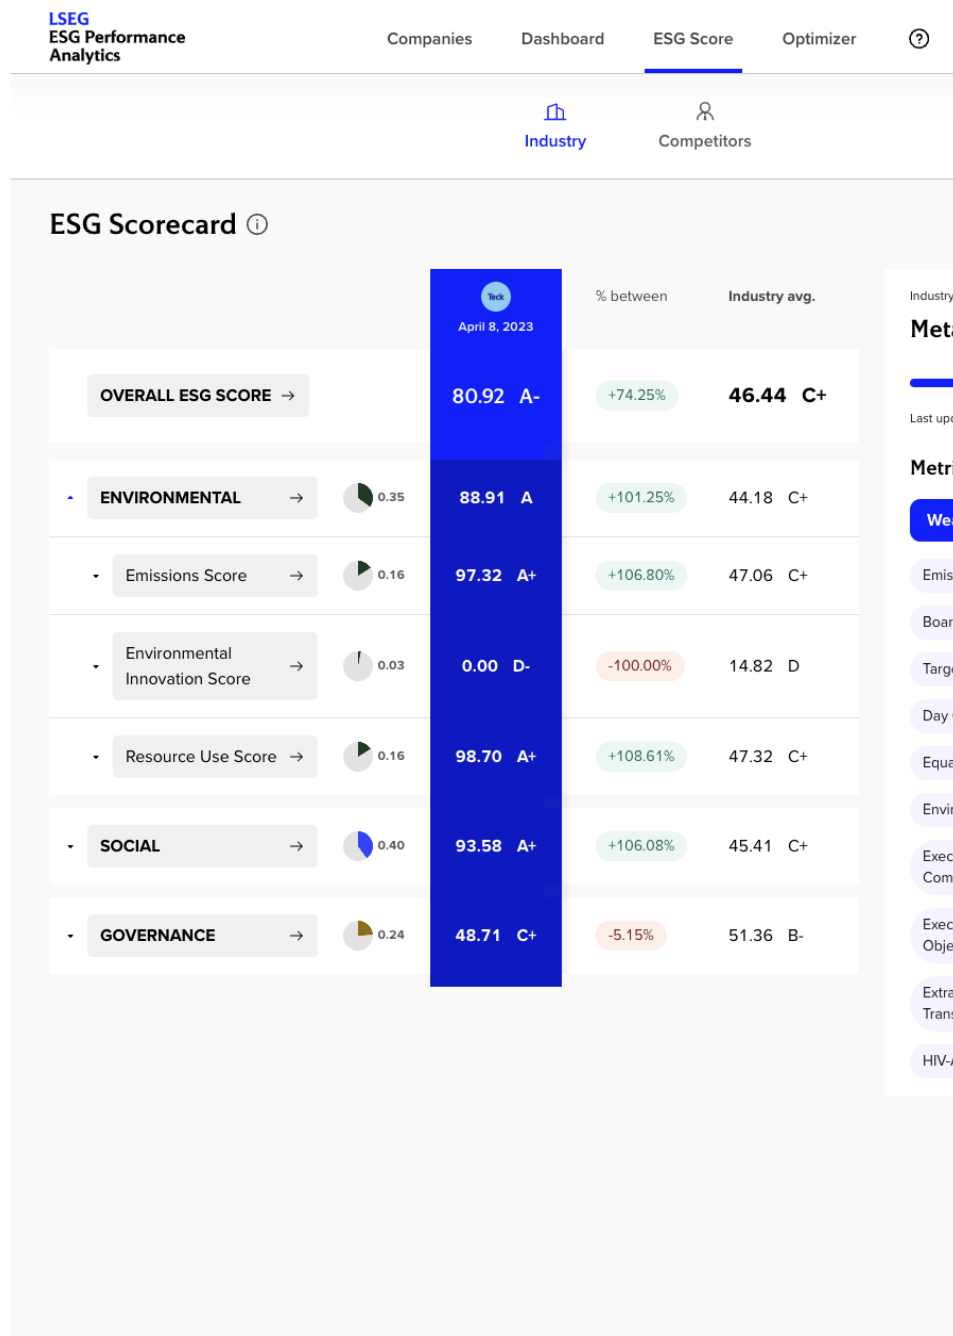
LSEG
ESG Performance Analytics

Companies Dashboard ESG Score Optimizer ?

Industry Competitors

ESG Scorecard

Teck
April 8, 2023

% between

Industry avg.

| | | | | |
|---|---|---|---|---|
| OVERALL ESG SCORE → | | 80.92 A- | +74.25% | 46.44 C+ |
| ENVIRONMENTAL → | 0.35 | 88.91 A | +101.25% | 44.18 C+ |
| Emissions Score → | 0.16 | 97.32 A+ | +106.80% | 47.06 C+ |
| Environmental Innovation Score → | 0.03 | 0.00 D- | -100.00% | 14.82 D |
| Resource Use Score → | 0.16 | 98.70 A+ | +108.61% | 47.32 C+ |
| SOCIAL → | 0.40 | 93.58 A+ | +106.08% | 45.41 C+ |
| GOVERNANCE → | 0.24 | 48.71 C+ | -5.15% | 51.36 B- |

Industry
Meta
Last upd
Metri
We
Emis
Boar
Targ
Day
Equa
Envir
Exec Com
Exec Obje
Extra Trans
HIV-